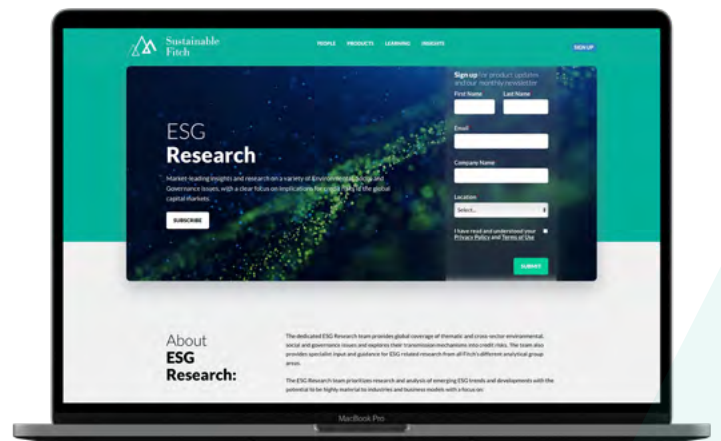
Sustainable Fitch

PEOPLE PRODUCTS LEARNING INSIGHTS

SIGN UP

ESG Research

Market-leading insights and research on a variety of Environmental, Social and Governance issues, with a clear focus on implications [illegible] to the global capital markets.

SUBSCRIBE

Sign up for product updates and our monthly newsletter

First Name

Last Name

Email

Company Name

Location

Select...

I have read and understood your Privacy Policy and Terms of Use

SUBMIT

About ESG Research:

The dedicated ESG Research team provides global coverage of thematic and cross-sector environmental, social and governance issues and explores their transmission mechanisms into credit risks. The team also provides specialist input and guidance for ESG related research from all Fitch's different analytical group areas.

The ESG Research team prioritizes research and analysis of emerging ESG trends and developments with the potential to be highly material to industries and business models with a focus on:

MacBook Pro